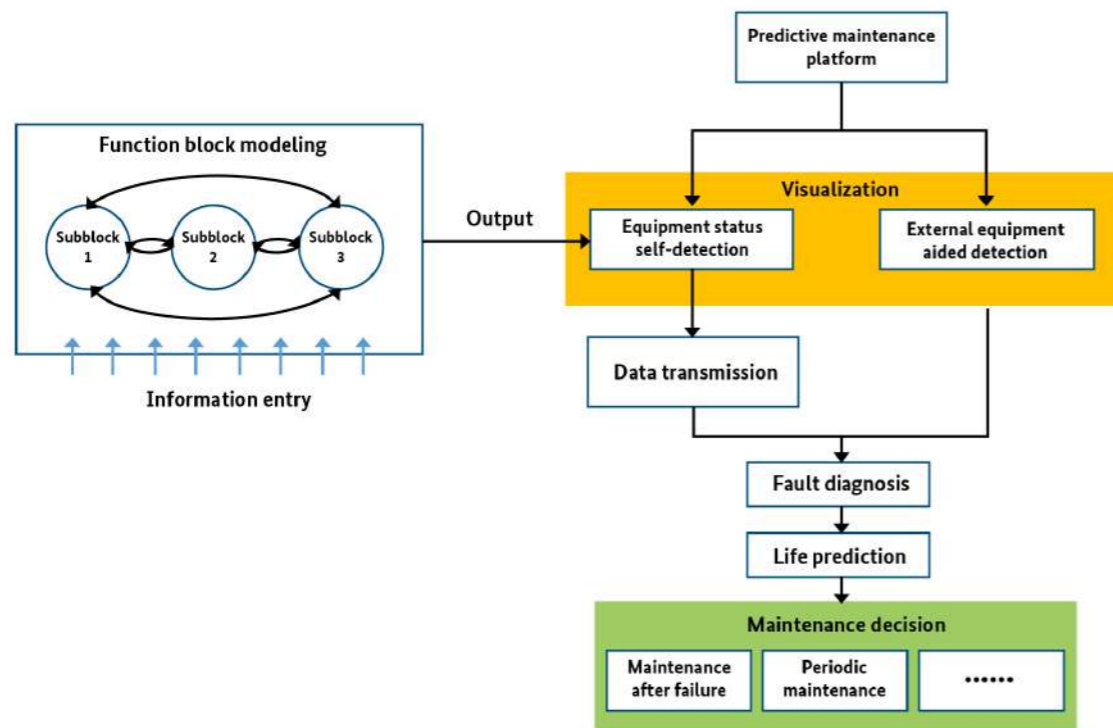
Predictive maintenance platform

Function block modeling

Subblock 1

Subblock 2

Subblock 3

Information entry

Output

Visualization

Equipment status self-detection

External equipment aided detection

Data transmission

Fault diagnosis

Life prediction

Maintenance decision

Maintenance after failure

Periodic maintenance

......